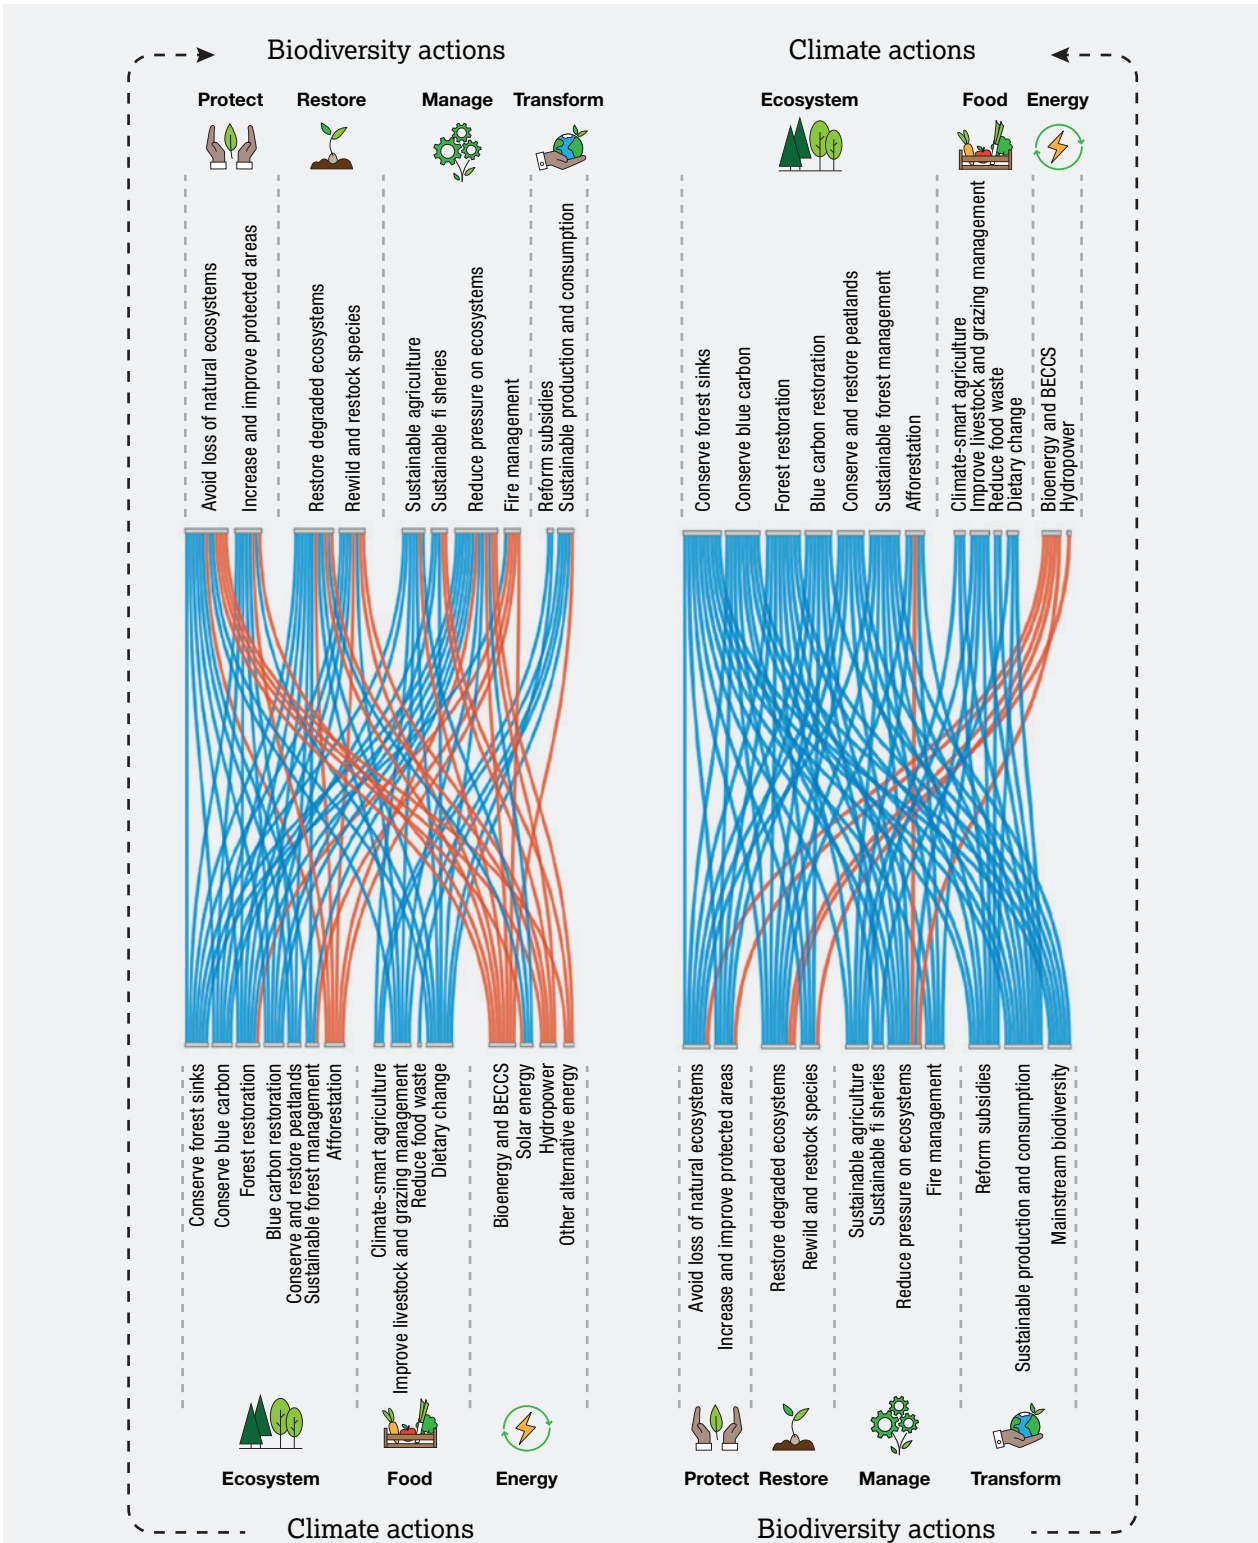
Biodiversity actions

Climate actions

Protect

Restore

Manage

Transform

Avoid loss of natural ecosystems
Increase and improve protected areas
Restore degraded ecosystems
Rewild and restock species
Sustainable agriculture
Sustainable fi sheries
Reduce pressure on ecosystems
Fire management
Reform subsidies
Sustainable production and consumption

Ecosystem

Food

Energy

Conserve forest sinks
Conserve blue carbon
Forest restoration
Blue carbon restoration
Conserve and restore peatlands
Sustainable forest management
Afforestation
Climate-smart agriculture
Improve livestock and grazing management
Reduce food waste
Dietary change
Bioenergy and BECCS
Hydropower

Conserve forest sinks
Conserve blue carbon
Forest restoration
Blue carbon restoration
Conserve and restore peatlands
Sustainable forest management
Afforestation
Climate-smart agriculture
Improve livestock and grazing management
Reduce food waste
Dietary change
Bioenergy and BECCS
Solar energy
Hydropower
Other alternative energy

Avoid loss of natural ecosystems
Increase and improve protected areas
Restore degraded ecosystems
Rewild and restock species
Sustainable agriculture
Sustainable fi sheries
Reduce pressure on ecosystems
Fire management
Reform subsidies
Sustainable production and consumption
Mainstream biodiversity

Ecosystem

Food

Energy

Protect

Restore

Manage

Transform

Climate actions

Biodiversity actions